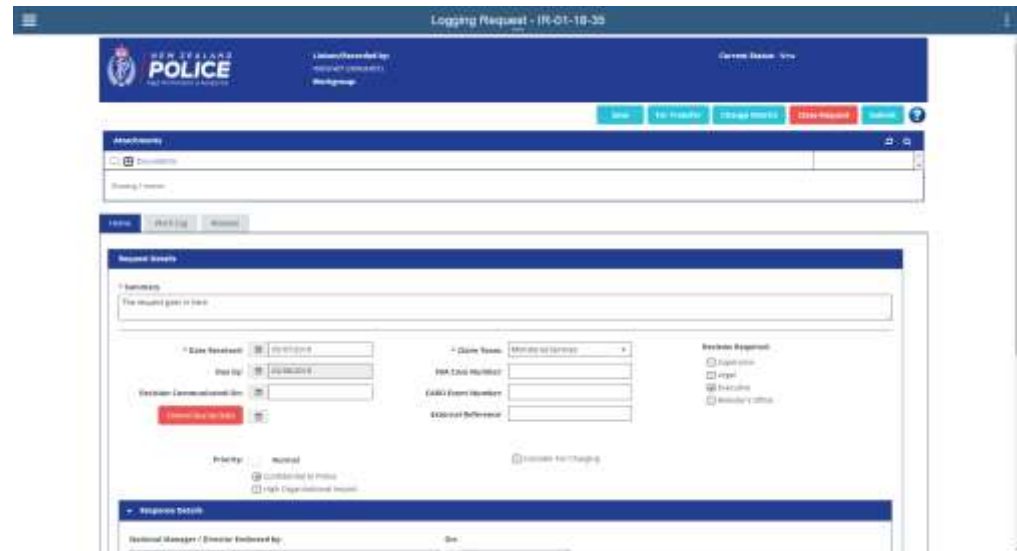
Logging Request - IR-01-18-35

NEW ZEALAND POLICE

Liaison/Recorded by:
Workgroup:

Current Status: New

Save | For Transfer | Change Status | Close Request | Submit | ?

Attachments

Documents

Showing 1 items

Home | Work Log | History

Request Details

* Summary
The request goes in here

* Date Received: 20/07/2018
Due by: 20/08/2018
Decision Communicated On:
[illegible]

* Claim Types: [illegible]
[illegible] Case Number:
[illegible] Event Number:
External Reference:

Reviews Required:
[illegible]
Legal
Executive
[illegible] Office

Priority: Normal
Confidential to Police
High Organisational Impact

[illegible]

Response Details

National Manager / Director Endorsed by:
On: